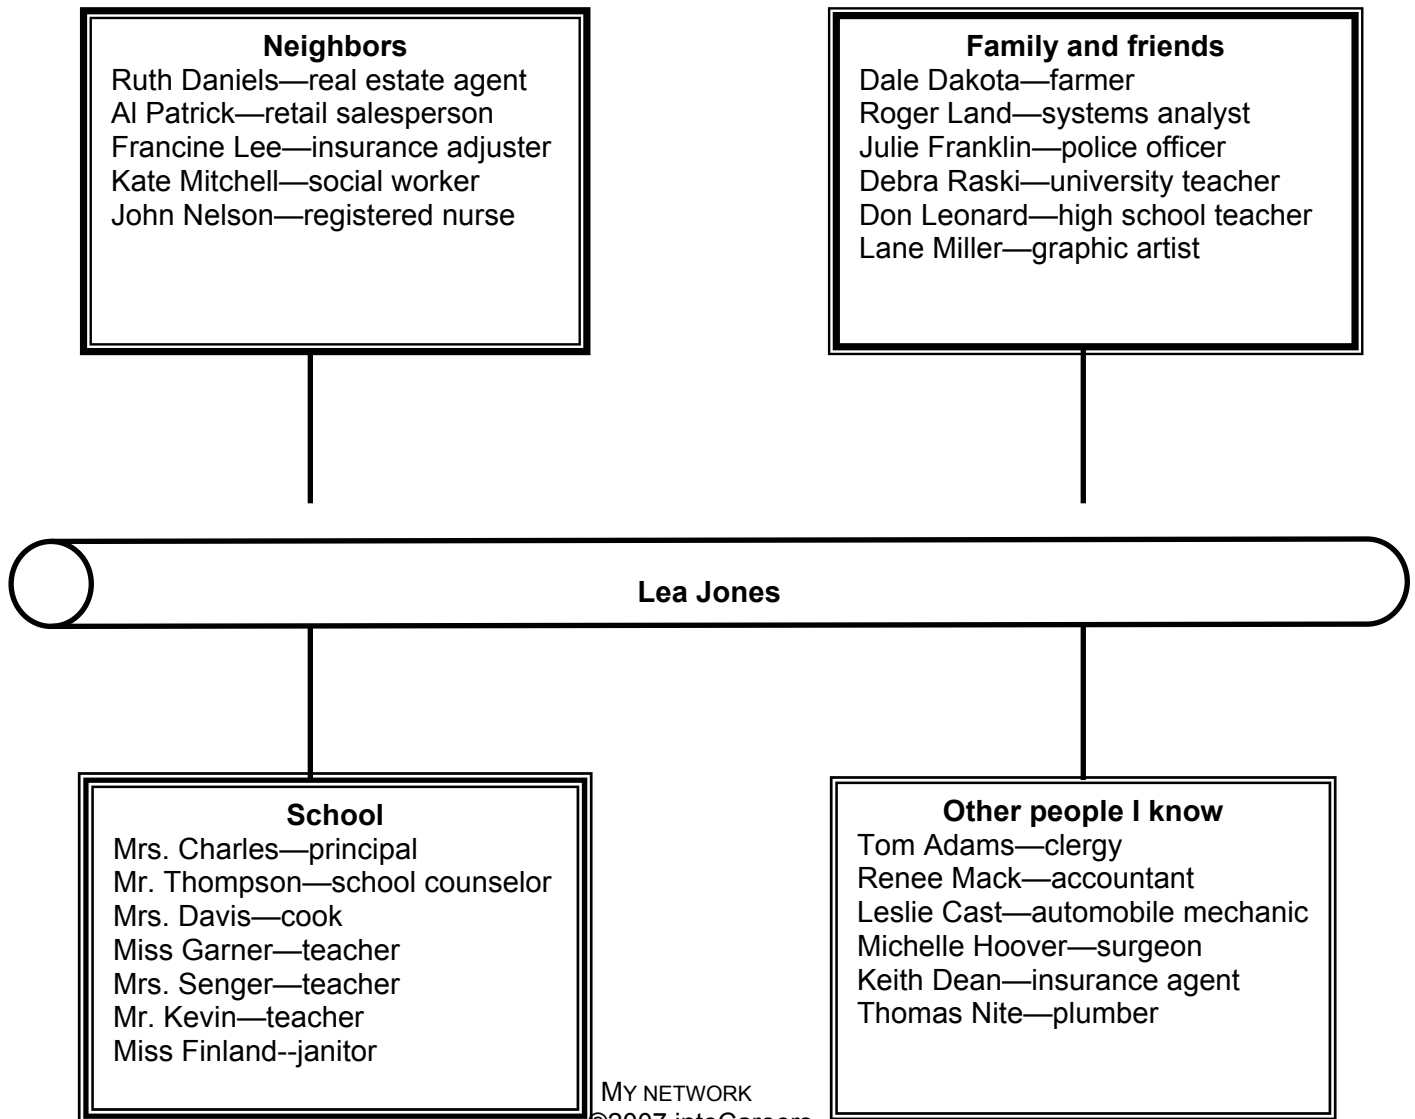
**Neighbors**
Ruth Daniels—real estate agent
Al Patrick—retail salesperson
Francine Lee—insurance adjuster
Kate Mitchell—social worker
John Nelson—registered nurse

**Family and friends**
Dale Dakota—farmer
Roger Land—systems analyst
Julie Franklin—police officer
Debra Raski—university teacher
Don Leonard—high school teacher
Lane Miller—graphic artist

**Lea Jones**

**School**
Mrs. Charles—principal
Mr. Thompson—school counselor
Mrs. Davis—cook
Miss Garner—teacher
Mrs. Senger—teacher
Mr. Kevin—teacher
Miss Finland--janitor

**Other people I know**
Tom Adams—clergy
Renee Mack—accountant
Leslie Cast—automobile mechanic
Michelle Hoover—surgeon
Keith Dean—insurance agent
Thomas Nite—plumber

MY NETWORK
©2007 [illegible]